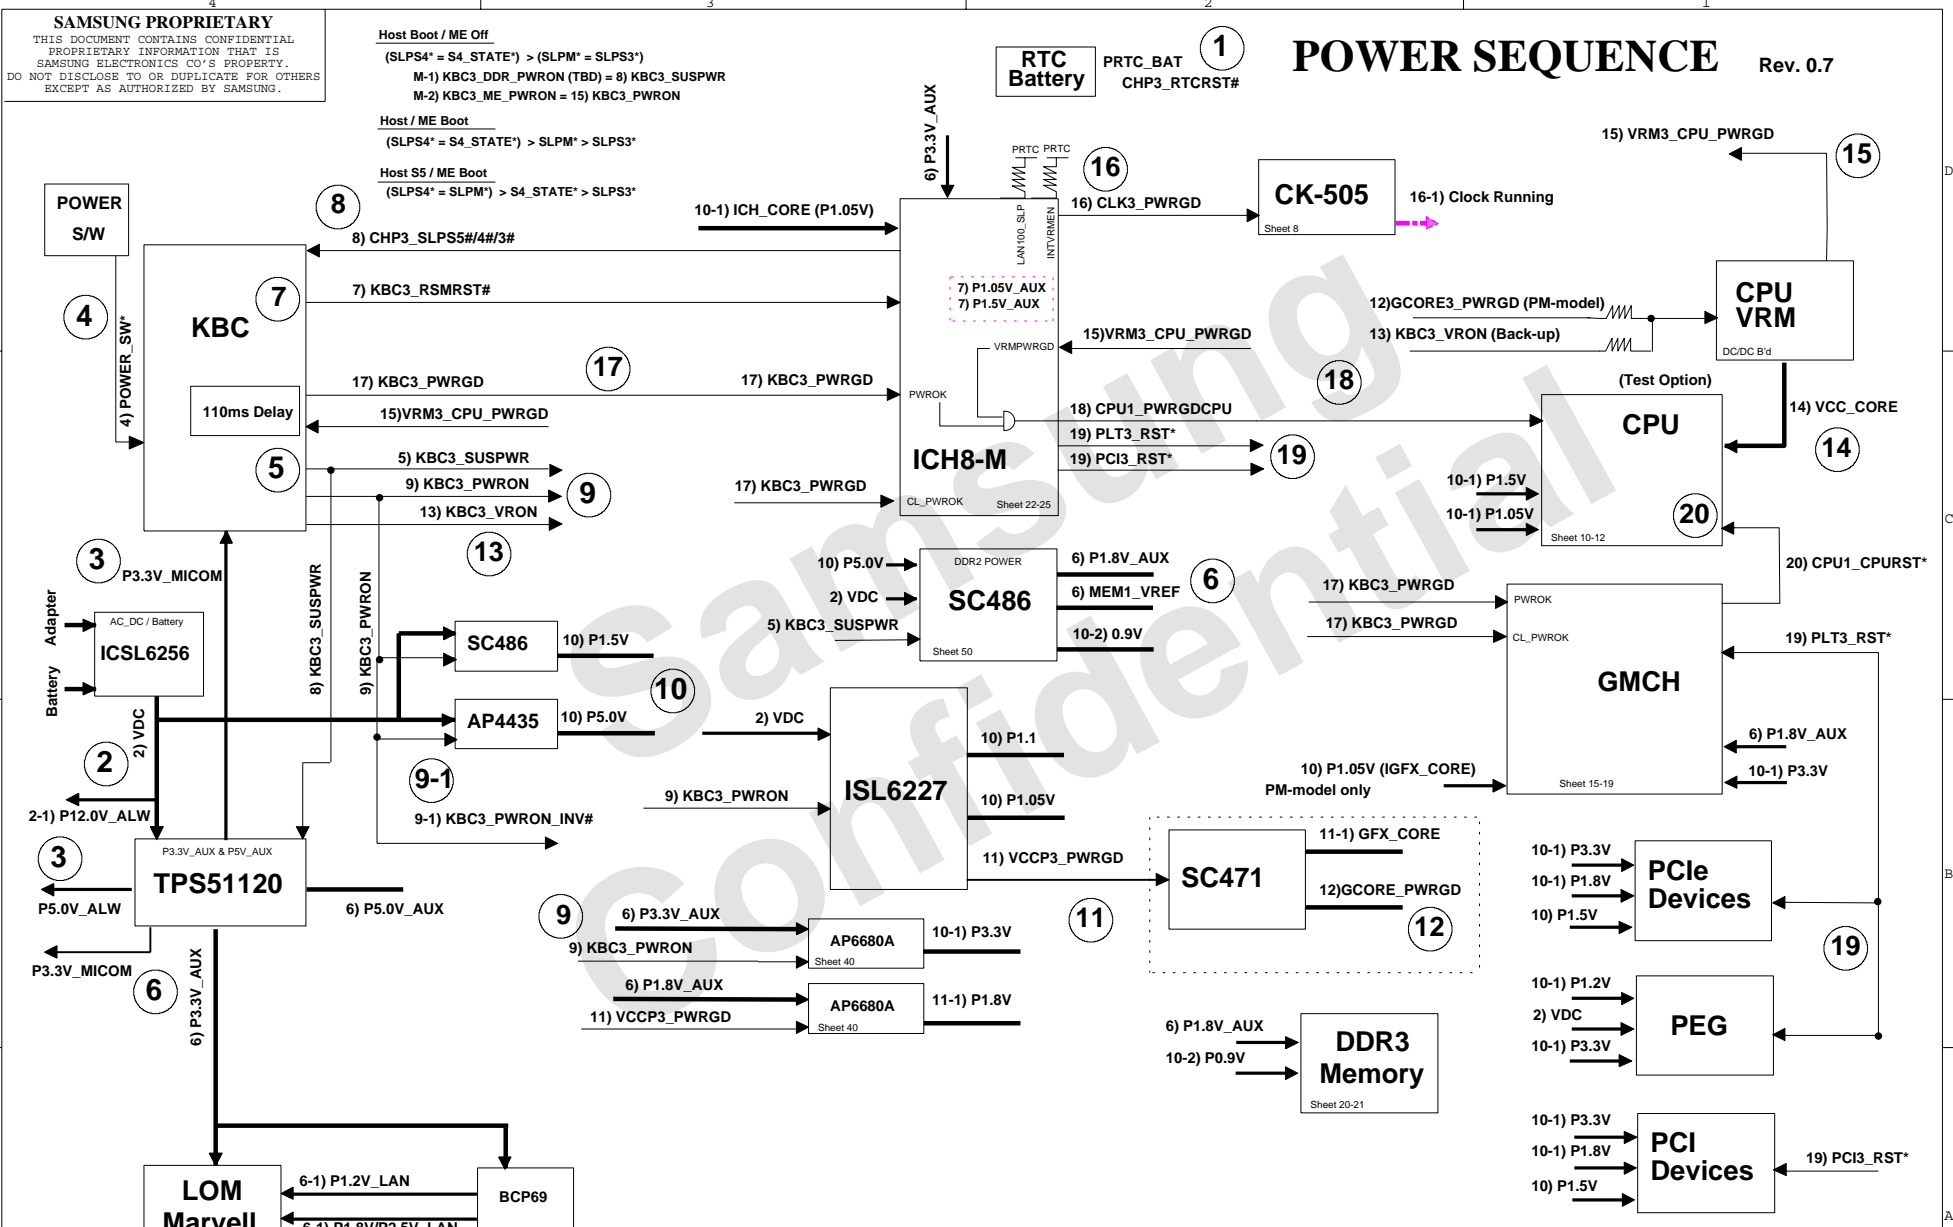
4 3 2 1

SAMSUNG PROPRIETARY
THIS DOCUMENT CONTAINS CONFIDENTIAL PROPRIETARY INFORMATION THAT IS SAMSUNG ELECTRONICS CO'S PROPERTY. DO NOT DISCLOSE TO OR DUPLICATE FOR OTHERS EXCEPT AS AUTHORIZED BY SAMSUNG.

Host Boot / ME Off
(SLPS4* = S4_STATE*) > (SLPM* = SLPS3*)
M-1) KBC3_DDR_PWRON (TBD) = 8) KBC3_SUSPWR
M-2) KBC3_ME_PWRON = 15) KBC3_PWRON

Host / ME Boot
(SLPS4* = S4_STATE*) > SLPM* > SLPS3*

Host S5 / ME Boot
(SLPS4* = SLPM*) > S4_STATE* > SLPS3*

RTC Battery
PRTC_BAT
CHP3_RTCRST#
1

POWER SEQUENCE
Rev. 0.7

6) P3.3V_AUX
PRTC PRTC
16
16) CLK3_PWRGD
CK-505
Sheet 8
16-1) Clock Running
15) VRM3_CPU_PWRGD
15
D

POWER S/W
8
10-1) ICH_CORE (P1.05V)
8) CHP3_SLPS5#/4#/3#
LAN100_SLP
INTVRMEN
KBC
7
7) KBC3_RSMRST#
7) P1.05V_AUX
7) P1.5V_AUX
4
4) POWER_SW*
12)GCORE3_PWRGD (PM-model)
13) KBC3_VRON (Back-up)
CPU VRM
DC/DC B'd
15)VRM3_CPU_PWRGD
VRMPWRGD
17
17) KBC3_PWRGD
17) KBC3_PWRGD
18
(Test Option)
110ms Delay
15)VRM3_CPU_PWRGD
PWROK
18) CPU1_PWRGDCPU
CPU
14) VCC_CORE
19) PLT3_RST*
19) PCI3_RST*
19
14
5
5) KBC3_SUSPWR
ICH8-M
9) KBC3_PWRON
9
17) KBC3_PWRGD
CL_PWROK
Sheet 22-25
10-1) P1.5V
10-1) P1.05V
13) KBC3_VRON
13
20
Sheet 10-12
C

3
P3.3V_MICOM
10) P5.0V
DDR2 POWER
6) P1.8V_AUX
6
2) VDC
SC486
6) MEM1_VREF
20) CPU1_CPURST*
17) KBC3_PWRGD
PWROK
Adapter
AC_DC / Battery
ICSL6256
8) KBC3_SUSPWR
9) KBC3_PWRON
SC486
10) P1.5V
5) KBC3_SUSPWR
Sheet 50
10-2) 0.9V
17) KBC3_PWRGD
CL_PWROK
19) PLT3_RST*
Battery
GMCH
10
2) VDC
AP4435
10) P5.0V
2) VDC
2
ISL6227
10) P1.1
6) P1.8V_AUX
9-1
10) P1.05V (IGFX_CORE)
PM-model only
10-1) P3.3V
Sheet 15-19
2-1) P12.0V_ALW
9) KBC3_PWRON
10) P1.05V
9-1) KBC3_PWRON_INV#
11-1) GFX_CORE
3
P3.3V_AUX & P5V_AUX
TPS51120
11) VCCP3_PWRGD
SC471
10-1) P3.3V
10-1) P1.8V
PCIe Devices
B
P5.0V_ALW
6) P5.0V_AUX
12)GCORE_PWRGD
10) P1.5V
9
6) P3.3V_AUX
AP6680A
10-1) P3.3V
11
12
19
P3.3V_MICOM
9) KBC3_PWRON
Sheet 40
6
6) P3.3V_AUX
6) P1.8V_AUX
AP6680A
11-1) P1.8V
10-1) P1.2V
2) VDC
PEG
11) VCCP3_PWRGD
Sheet 40
6) P1.8V_AUX
DDR3 Memory
10-1) P3.3V
10-2) P0.9V
Sheet 20-21
10-1) P3.3V
PCI Devices
10-1) P1.8V
19) PCI3_RST*
LOM Marvell
6-1) P1.2V_LAN
BCP69
6-1) P1.8V/P2.5V_LAN
10) P1.5V
A

Samsung Confidential